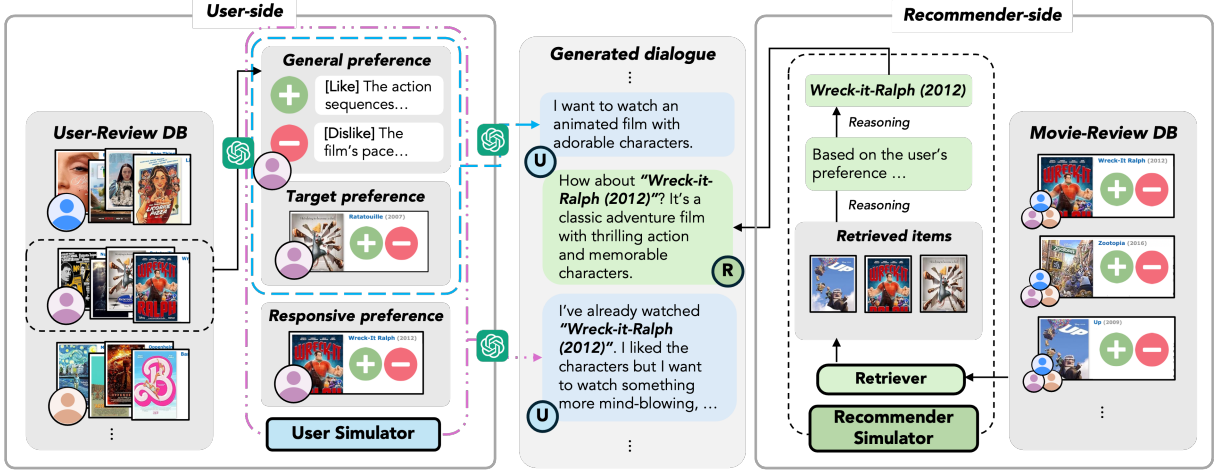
User-side

User-Review DB

⋮

General preference

[Like] The action sequences…

[Dislike] The film's pace…

Target preference

Ratatouille (2007)

Responsive preference

Wreck-It Ralph (2012)

User Simulator

Generated dialogue

⋮

I want to watch an animated film with adorable characters.

U

How about "Wreck-it-Ralph (2012)"? It's a classic adventure film with thrilling action and memorable characters.

R

I've already watched "Wreck-it-Ralph (2012)". I liked the characters but I want to watch something more mind-blowing, …

U

⋮

Recommender-side

Wreck-it-Ralph (2012)

Reasoning

Based on the user's preference …

Reasoning

Retrieved items

Retriever

Recommender Simulator

Movie-Review DB

Wreck-It Ralph (2012)

Zootopia (2016)

Up (2009)

⋮